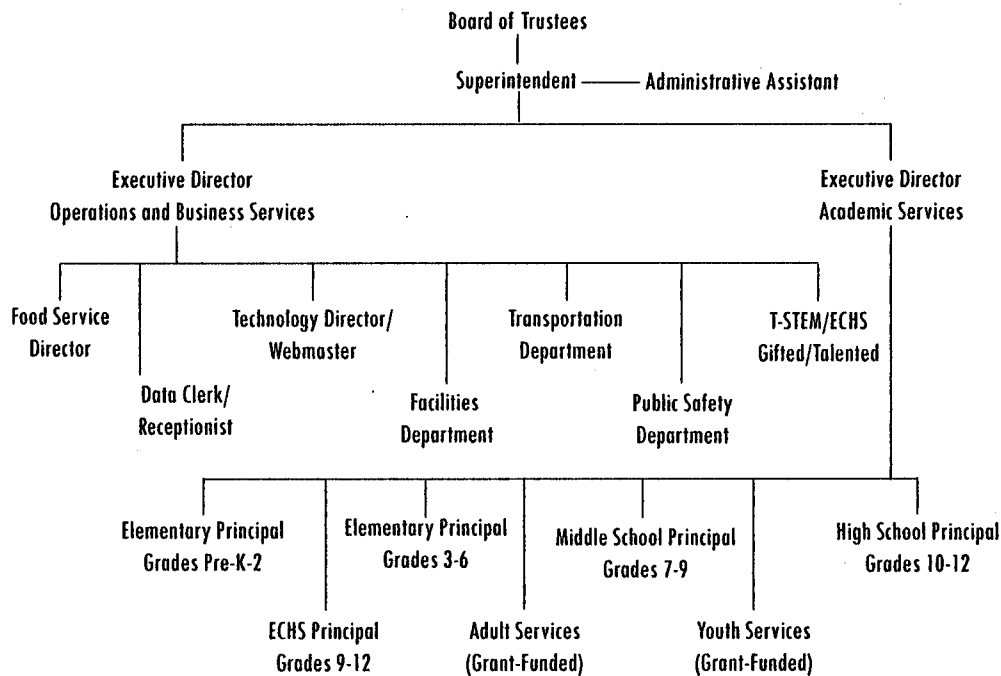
Board of Trustees

Superintendent

Administrative Assistant

Executive Director
Operations and Business Services

Executive Director
Academic Services

Food Service Director

Data Clerk/ Receptionist

Technology Director/ Webmaster

Facilities Department

Transportation Department

Public Safety Department

T-STEM/ECHS Gifted/Talented

Elementary Principal Grades Pre-K-2

ECHS Principal Grades 9-12

Elementary Principal Grades 3-6

Adult Services (Grant-Funded)

Middle School Principal Grades 7-9

Youth Services (Grant-Funded)

High School Principal Grades 10-12